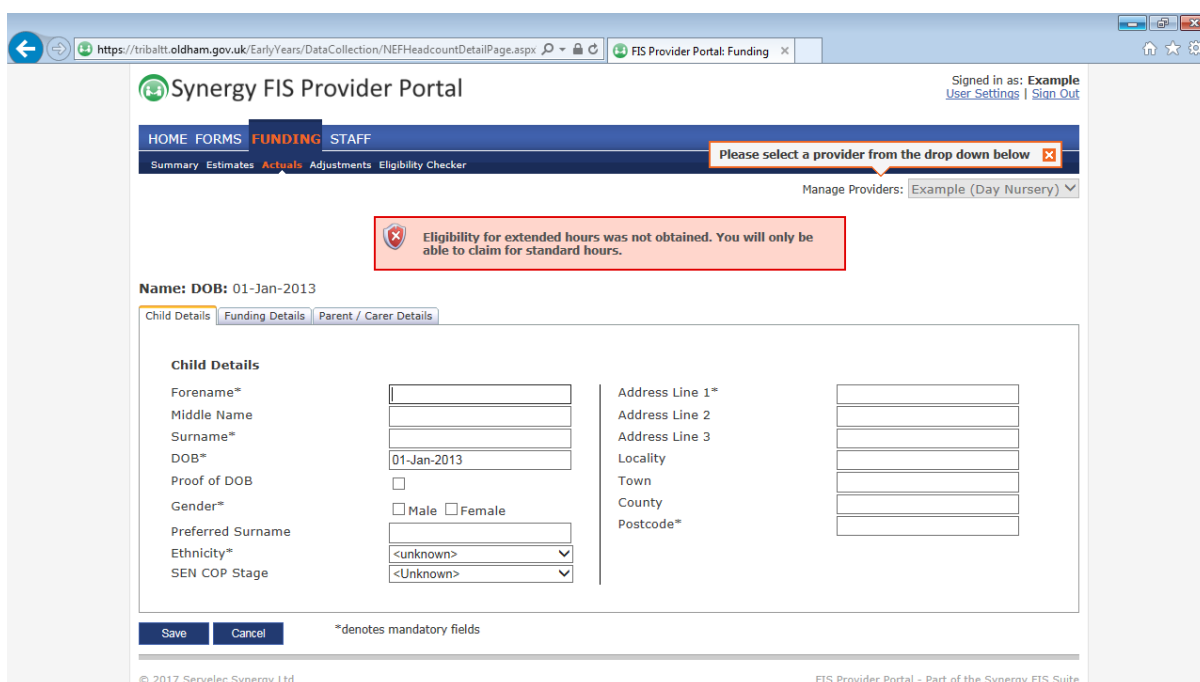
https://tribaltt.oldham.gov.uk/EarlyYears/DataCollection/NEFHeadcountDetailPage.aspx

FIS Provider Portal: Funding

Synergy FIS Provider Portal

Signed in as: Example
User Settings | Sign Out

HOME FORMS FUNDING STAFF

Summary Estimates Actuals Adjustments Eligibility Checker

Please select a provider from the drop down below

Manage Providers: Example (Day Nursery)

Eligibility for extended hours was not obtained. You will only be able to claim for standard hours.

Name: DOB: 01-Jan-2013

Child Details | Funding Details | Parent / Carer Details

Child Details

| | | | |
|---|---|---|---|
| Forename* | | Address Line 1* | |
| Middle Name | | Address Line 2 | |
| Surname* | | Address Line 3 | |
| DOB* | 01-Jan-2013 | Locality | |
| Proof of DOB | | Town | |
| Gender* | Male Female | County | |
| Preferred Surname | | Postcode* | |
| Ethnicity* | <unknown> | | |
| SEN COP Stage | <Unknown> | | |

Save Cancel *denotes mandatory fields

© 2017 Servelec Synergy Ltd

FIS Provider Portal - Part of the Synergy FIS Suite